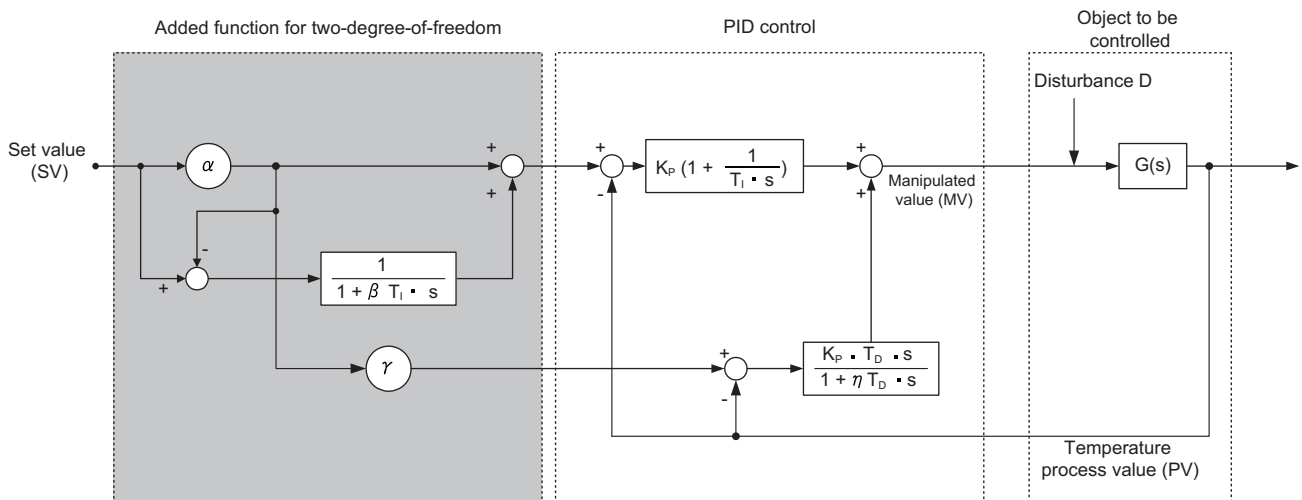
Added function for two-degree-of-freedom

PID control

Object to be controlled

Disturbance D

Set value (SV)

$\alpha$

+

+

-

+

$\frac{1}{1 + \beta T_I \cdot s}$

+

-

$K_P (1 + \frac{1}{T_I \cdot s})$

+

+

Manipulated value (MV)

$G(s)$

$\gamma$

+

-

$\frac{K_P \cdot T_D \cdot s}{1 + \eta T_D \cdot s}$

Temperature process value (PV)